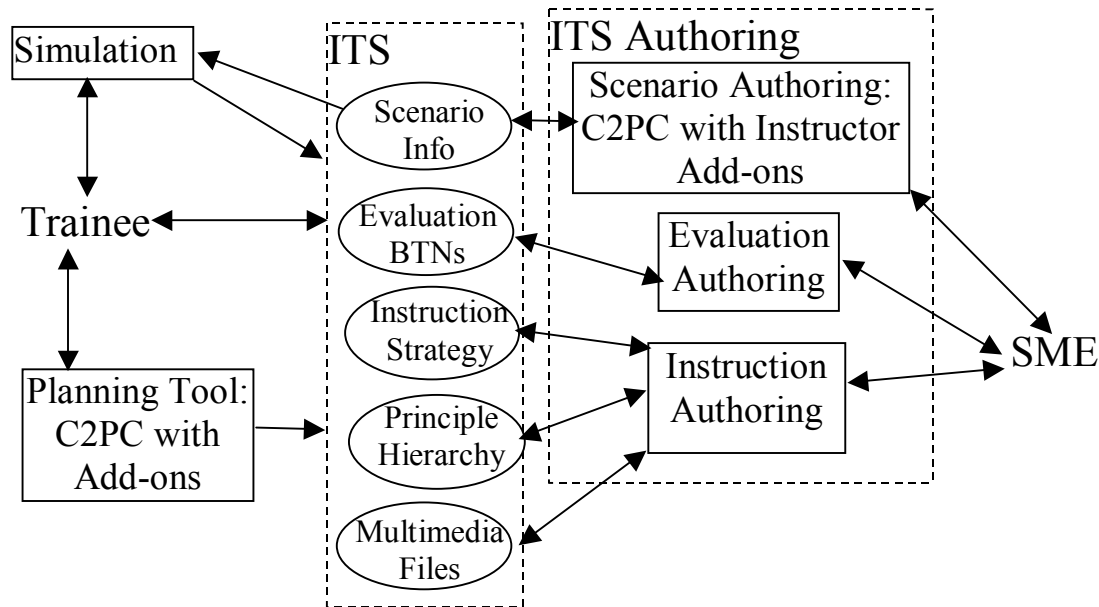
Simulation

ITS

ITS Authoring

Scenario Info

Scenario Authoring: C2PC with Instructor Add-ons

Trainee

Evaluation BTNs

Evaluation Authoring

Instruction Strategy

SME

Instruction Authoring

Planning Tool: C2PC with Add-ons

Principle Hierarchy

Multimedia Files